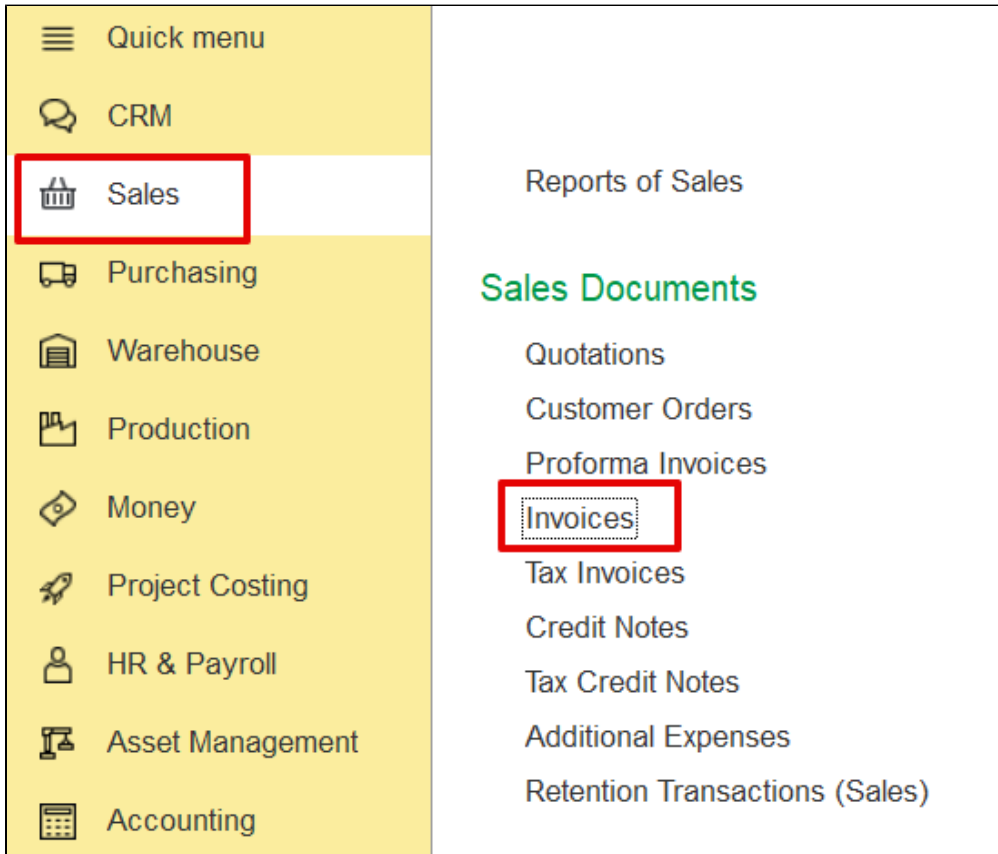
Quick menu
CRM
Sales
Purchasing
Warehouse
Production
Money
Project Costing
HR & Payroll
Asset Management
Accounting

Reports of Sales

Sales Documents

Quotations
Customer Orders
Proforma Invoices
Invoices
Tax Invoices
Credit Notes
Tax Credit Notes
Additional Expenses
Retention Transactions (Sales)